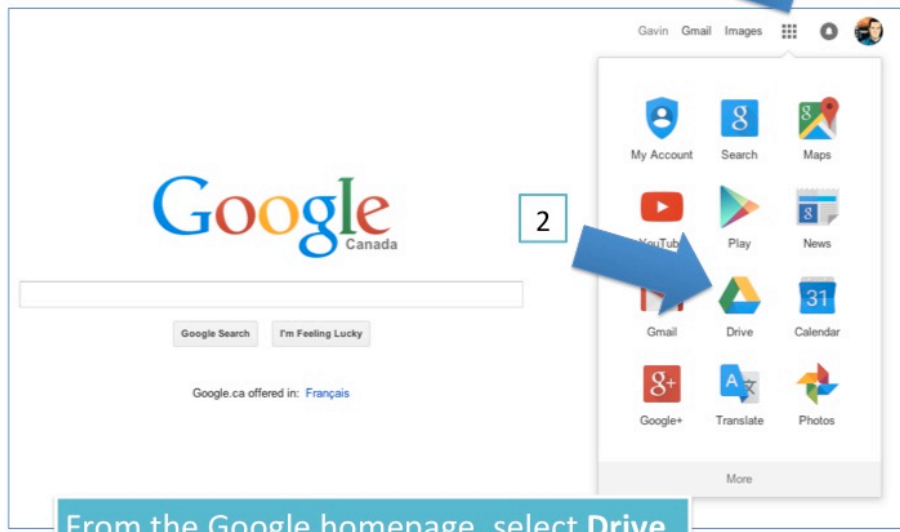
Gavin Gmail Images

Google
Canada

Google Search I'm Feeling Lucky

Google.ca offered in: Français

2

My Account Search Maps

YouTube Play News

Gmail Drive Calendar

31

Google+ Translate Photos

More

From the Google homepage, select **Drive**